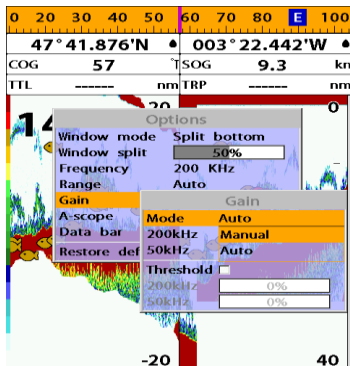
0 20 30 40 50 60 70 80 E 100

47°41.876'N 003°22.442'W

COG 57 T SOG 9.3 kn

TTL ------ nm TRP ------ nm

20

0

14

Options

Window mode Split bottom

Window split 50%

Frequency 200 KHz

Range Auto

Gain

A-scope

Data bar

Restore def

Gain

Mode Auto

200kHz Manual

50kHz Auto

Threshold

200kHz 0%

50kHz 0%

-20

40